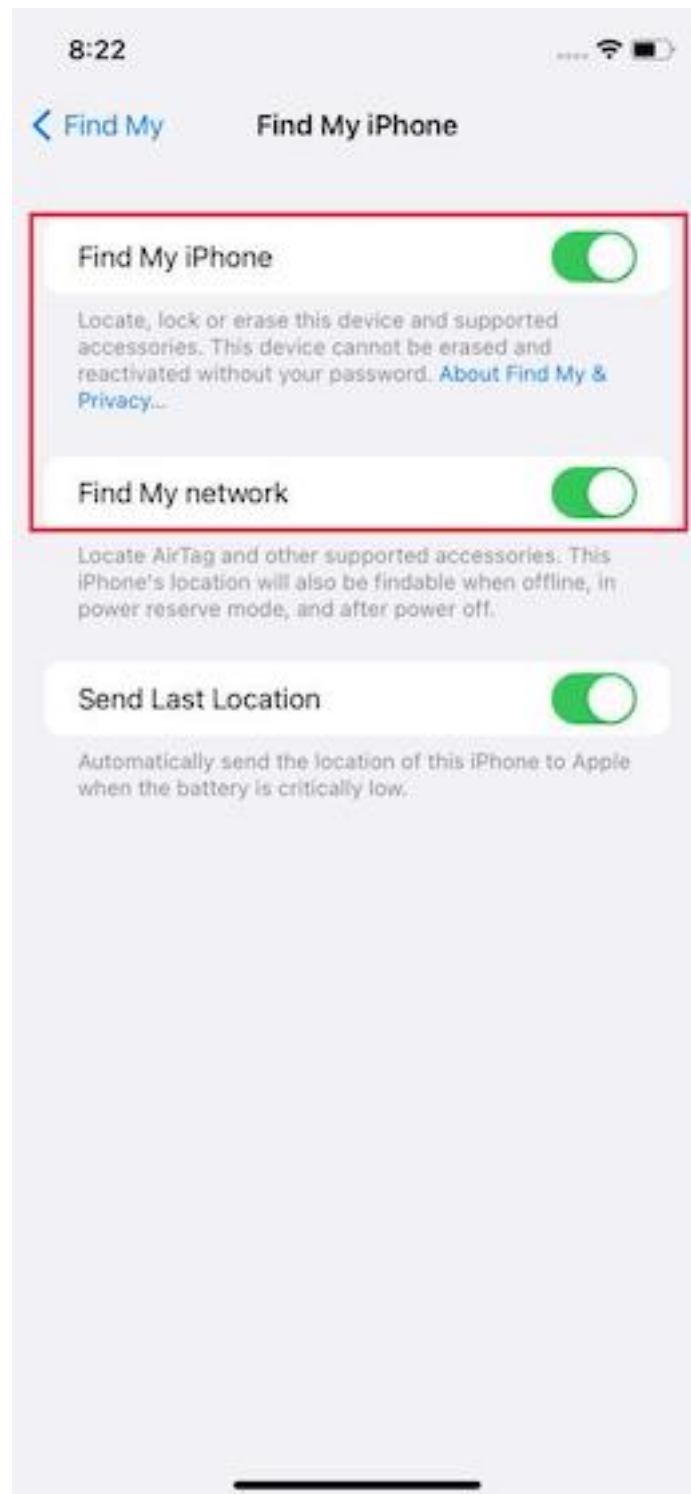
8:22

< Find My Find My iPhone

Find My iPhone

Locate, lock or erase this device and supported accessories. This device cannot be erased and reactivated without your password. About Find My & Privacy...

Find My network

Locate AirTag and other supported accessories. This iPhone's location will also be findable when offline, in power reserve mode, and after power off.

Send Last Location

Automatically send the location of this iPhone to Apple when the battery is critically low.